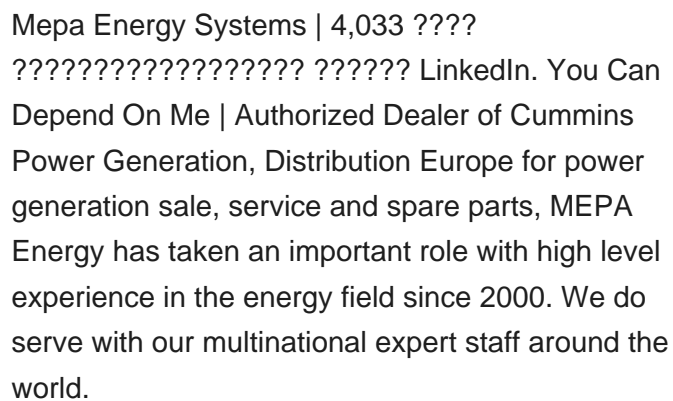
Mepa Energy Systems | 4,033 ???? ????????????????? ?????? LinkedIn. You Can Depend On Me | Authorized Dealer of Cummins Power Generation, Distribution Europe for power generation sale, service and spare parts, MEPA Energy has taken an important role with high level experience in the energy field since 2000. We do serve with our multinational expert staff around the world.